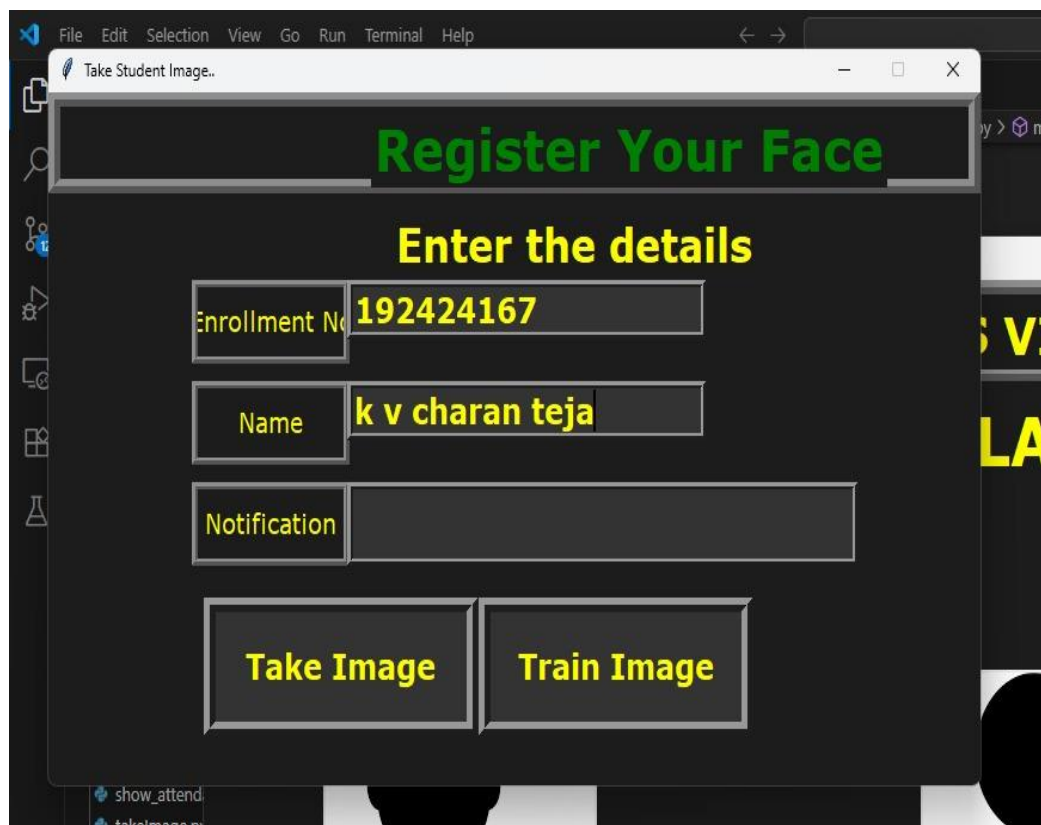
File Edit Selection View Go Run Terminal Help

Take Student Image..

Register Your Face

Enter the details

Enrollment No 192424167

Name k v charan teja

Notification

Take Image

Train Image

show_attend

takeImage.p

py > 

S V

LA